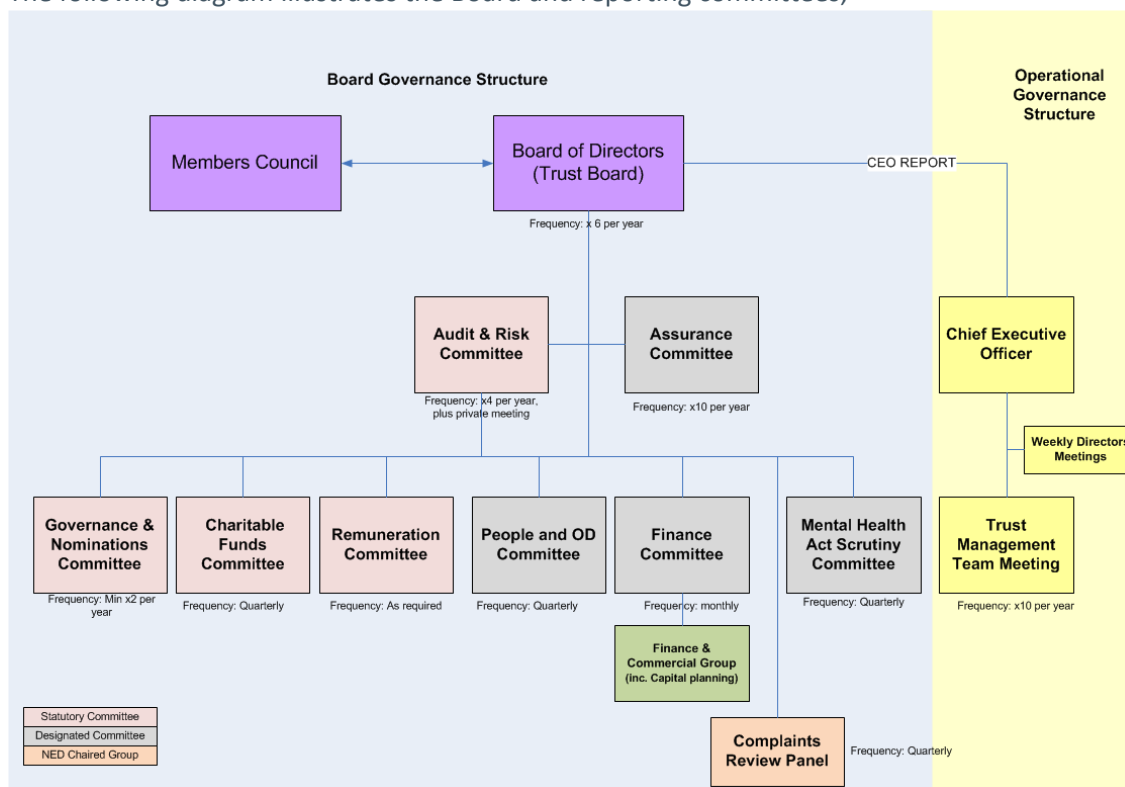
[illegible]

Board Governance Structure

Operational Governance Structure

Members Council

Board of Directors (Trust Board)

Frequency: x 6 per year

CEO REPORT

Audit & Risk Committee

Frequency: x4 per year, plus private meeting

Assurance Committee

Frequency: x10 per year

Chief Executive Officer

Weekly Directors Meetings

Trust Management Team Meeting

Frequency: x10 per year

Governance & Nominations Committee

Frequency: Min x2 per year

Charitable Funds Committee

Frequency: Quarterly

Remuneration Committee

Frequency: As required

People and OD Committee

Frequency: Quarterly

Finance Committee

Frequency: monthly

Finance & Commercial Group (inc. Capital planning)

Mental Health Act Scrutiny Committee

Frequency: Quarterly

Complaints Review Panel

Frequency: Quarterly

Statutory Committee
Designated Committee
NED Chaired Group